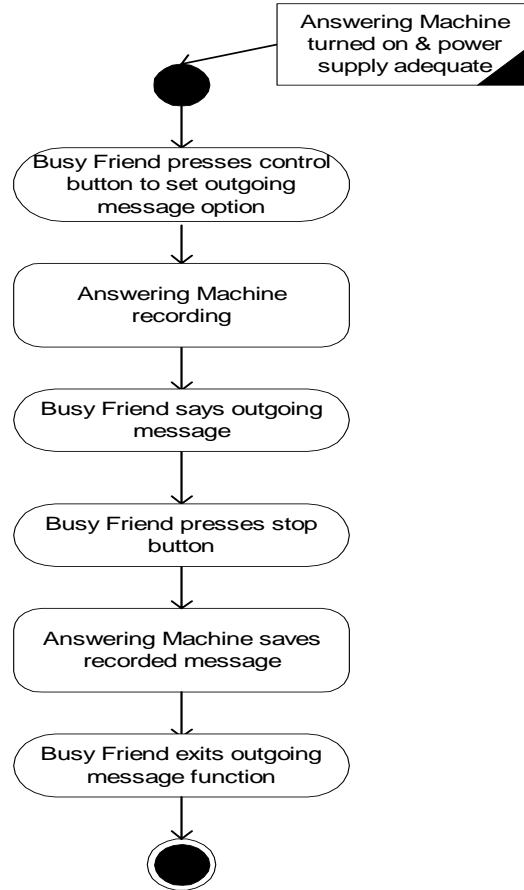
Answering Machine turned on & power supply adequate

Busy Friend presses control button to set outgoing message option

Answering Machine recording

Busy Friend says outgoing message

Busy Friend presses stop button

Answering Machine saves recorded message

Busy Friend exits outgoing message function